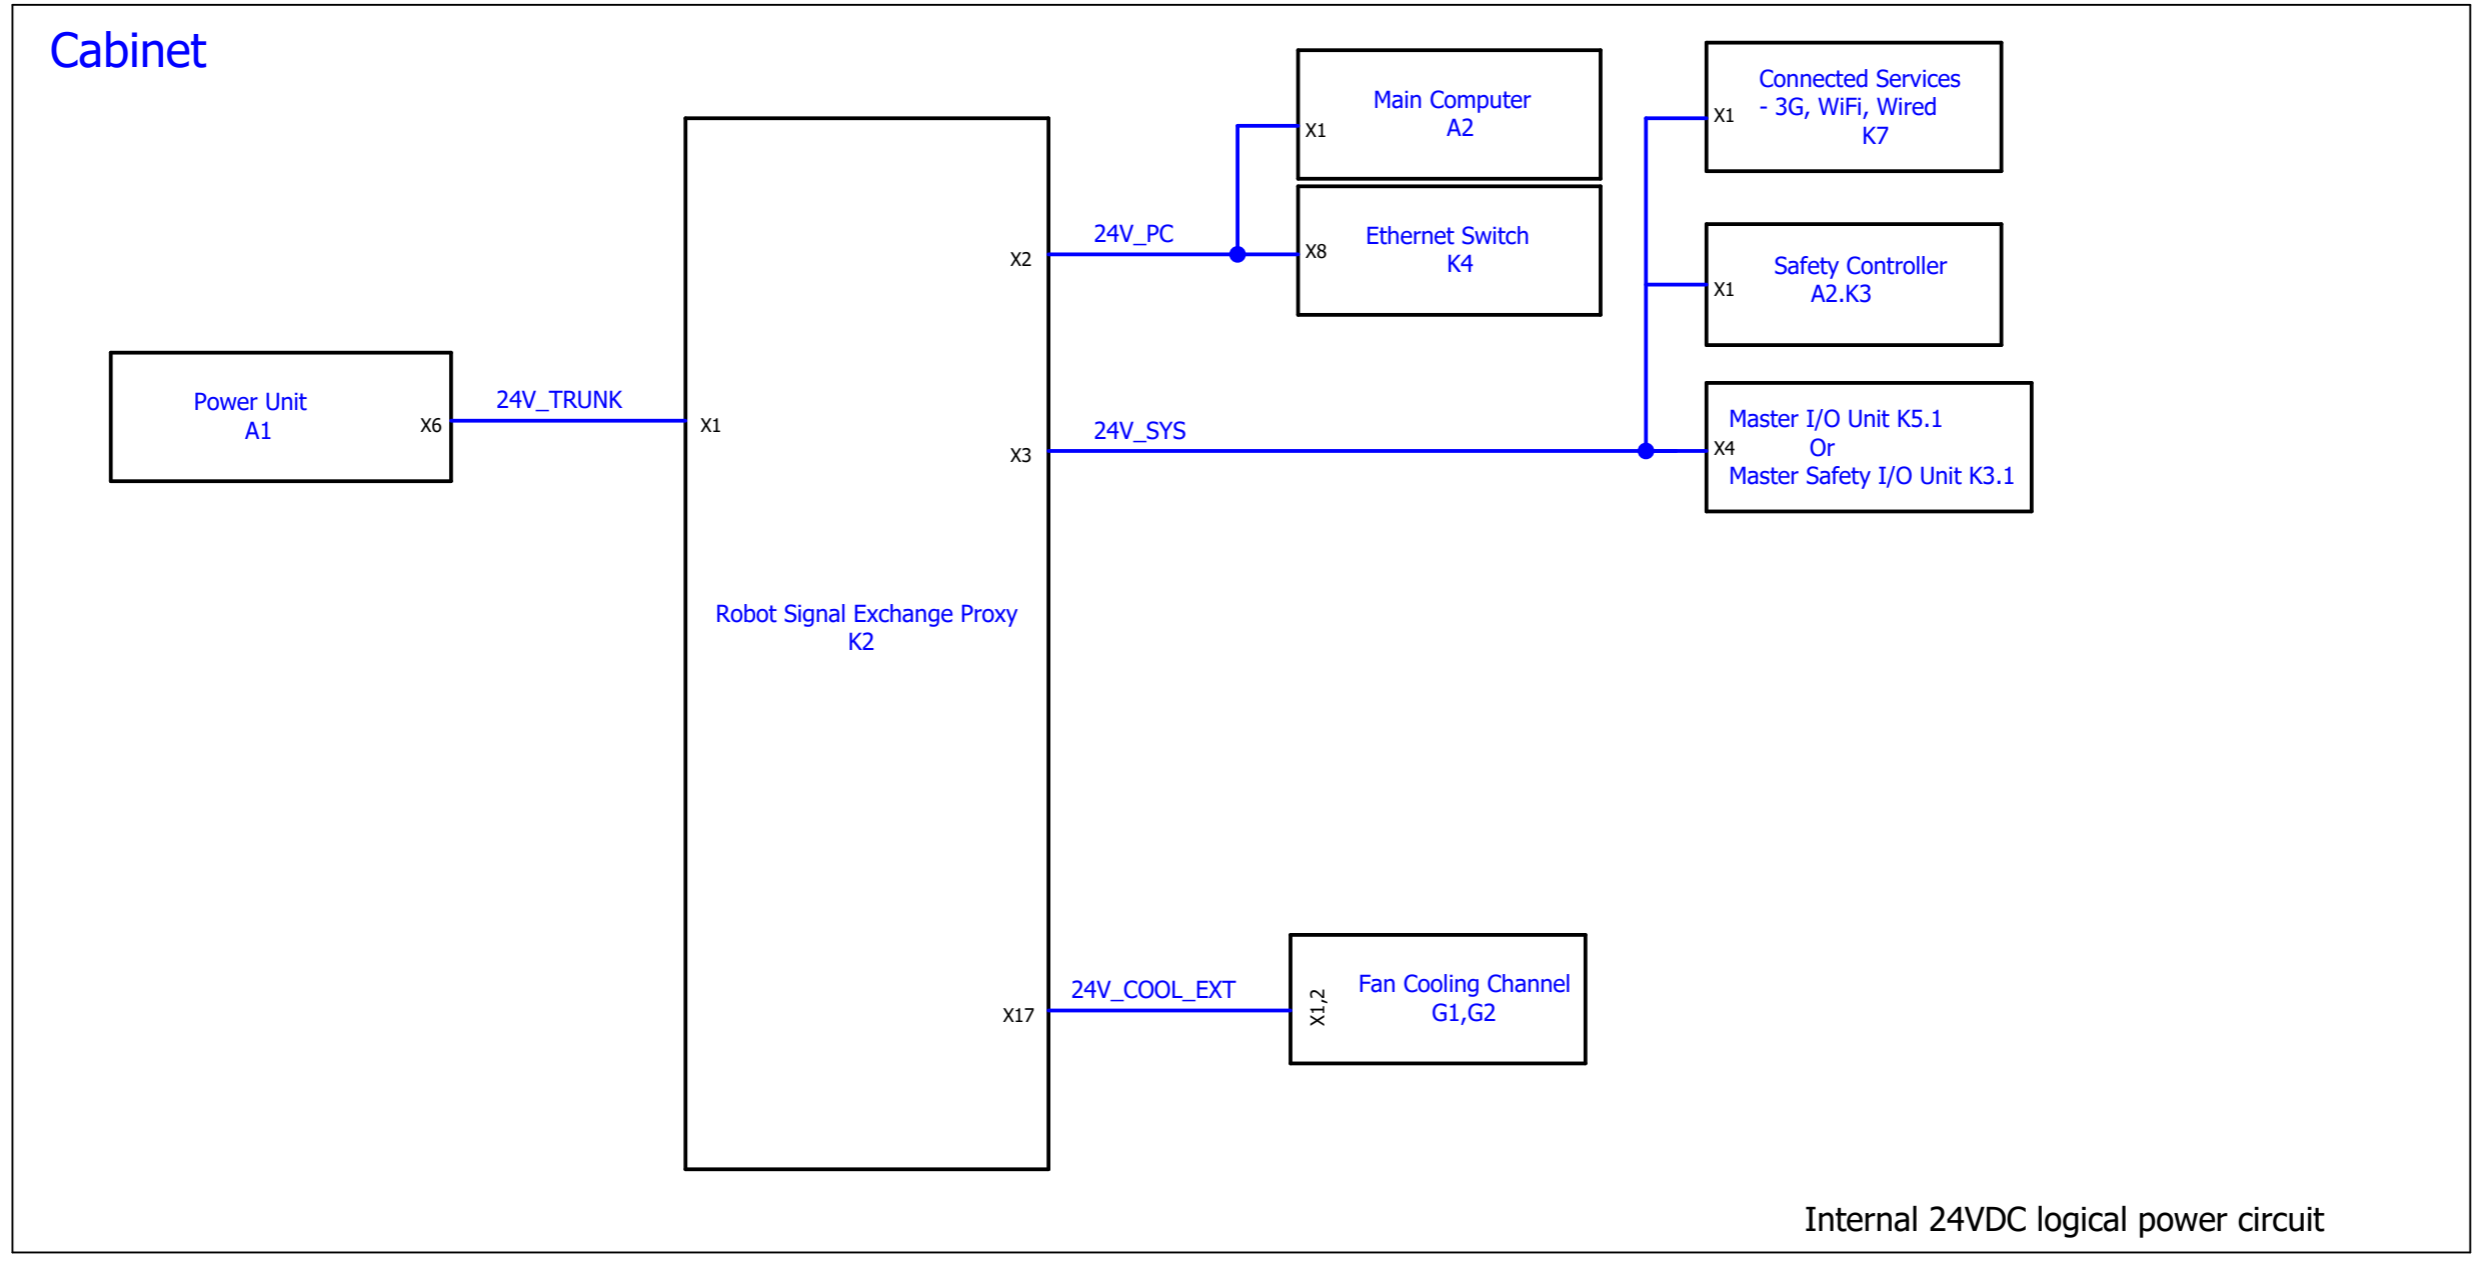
Cabinet

Power Unit
A1
X6

24V_TRUNK

X1
Robot Signal Exchange Proxy
K2
X2
X3
X17

24V_PC

X1
Main Computer
A2

X8
Ethernet Switch
K4

24V_SYS

X1
Connected Services
- 3G, WiFi, Wired
K7

X1
Safety Controller
A2.K3

X4
Master I/O Unit K5.1
Or
Master Safety I/O Unit K3.1

24V_COOL_EXT

X1,2
Fan Cooling Channel
G1,G2

Internal 24VDC logical power circuit